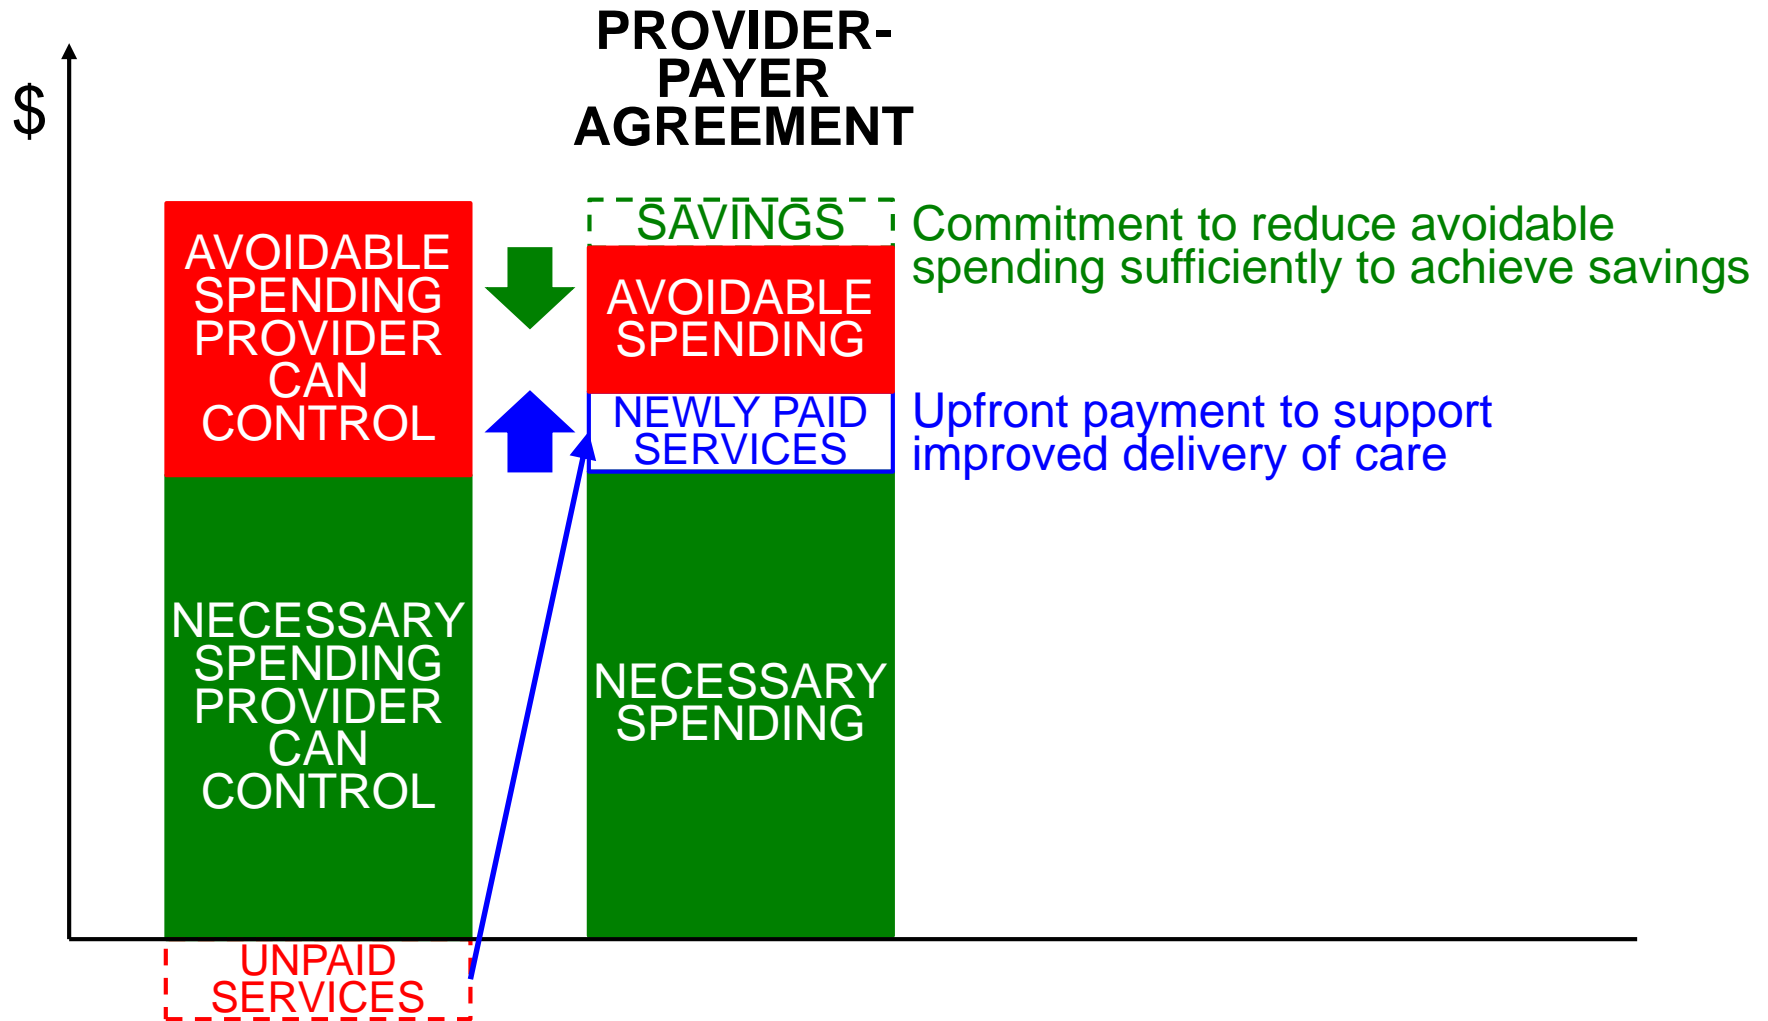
$

PROVIDER-PAYER AGREEMENT

AVOIDABLE SPENDING PROVIDER CAN CONTROL

NECESSARY SPENDING PROVIDER CAN CONTROL

UNPAID SERVICES

SAVINGS

AVOIDABLE SPENDING

NEWLY PAID SERVICES

NECESSARY SPENDING

Commitment to reduce avoidable spending sufficiently to achieve savings

Upfront payment to support improved delivery of care